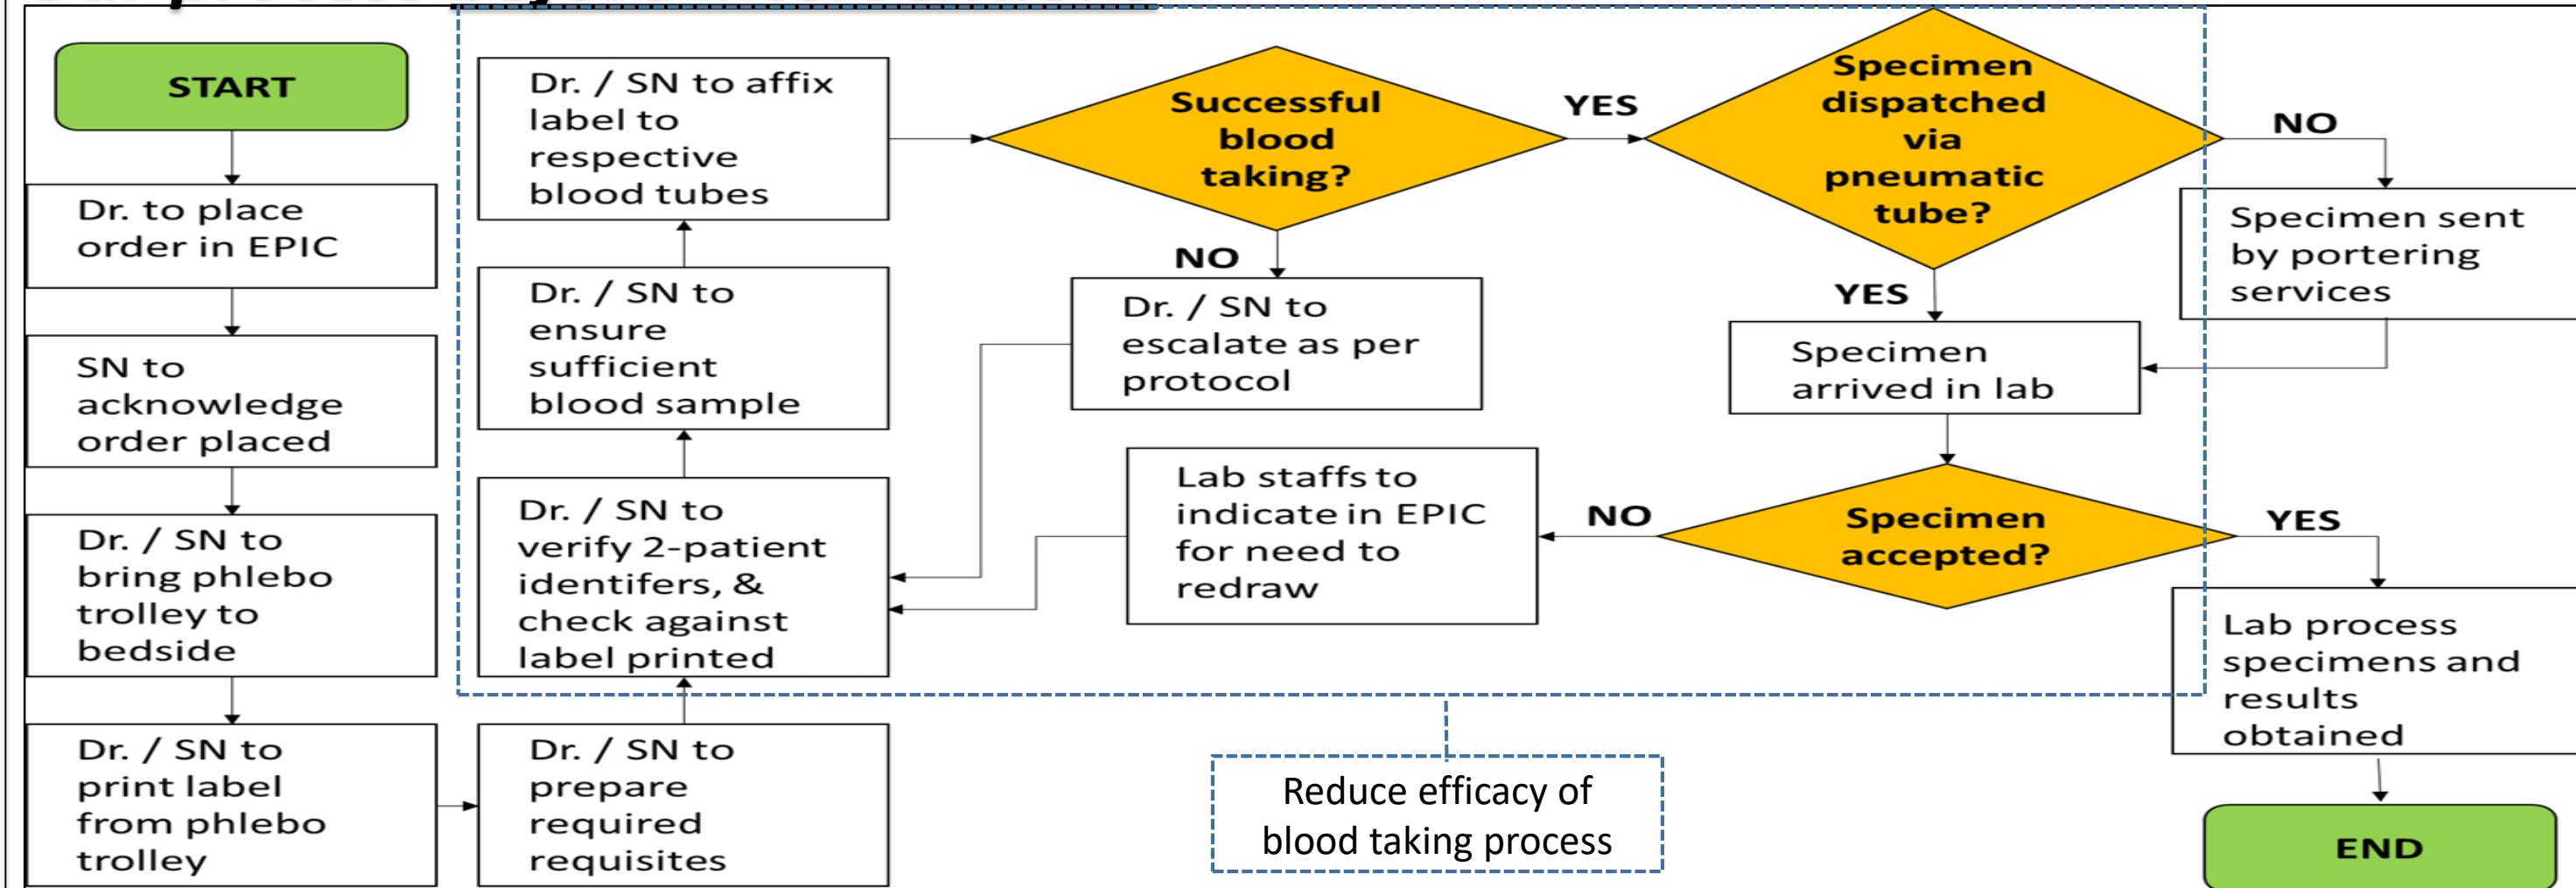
START

Dr. to place order in EPIC

SN to acknowledge order placed

Dr. / SN to bring phlebo trolley to bedside

Dr. / SN to print label from phlebo trolley

Dr. / SN to prepare required requisites

Dr. / SN to verify 2-patient identifers, & check against label printed

Dr. / SN to ensure sufficient blood sample

Dr. / SN to affix label to respective blood tubes

Successful blood taking?

NO

Dr. / SN to escalate as per protocol

YES

Specimen dispatched via pneumatic tube?

NO

Specimen sent by portering services

YES

Specimen arrived in lab

Specimen accepted?

NO

Lab staffs to indicate in EPIC for need to redraw

YES

Lab process specimens and results obtained

END

Reduce efficacy of blood taking process